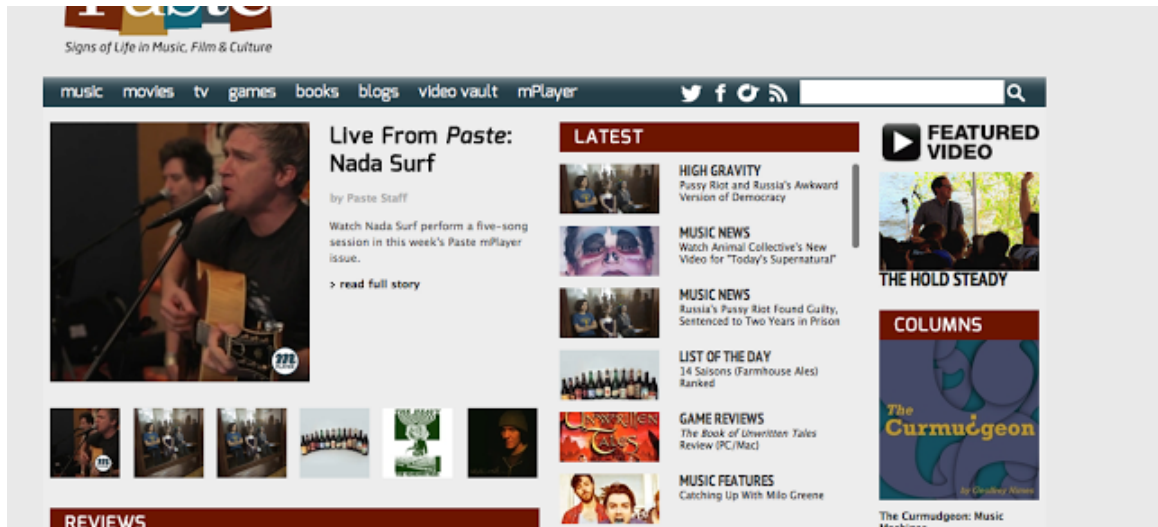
Paste
Signs of Life in Music, Film & Culture

music movies tv games books blogs video vault mPlayer

Live From *Paste*: Nada Surf

by Paste Staff

Watch Nada Surf perform a five-song session in this week's Paste mPlayer issue.

> read full story

LATEST

HIGH GRAVITY
Pussy Riot and Russia's Awkward Version of Democracy

MUSIC NEWS
Watch Animal Collective's New Video for "Today's Supernatural"

MUSIC NEWS
Russia's Pussy Riot Found Guilty, Sentenced to Two Years in Prison

LIST OF THE DAY
14 Saisons (Farmhouse Ales) Ranked

GAME REVIEWS
*The Book of Unwritten Tales* Review (PC/Mac)

MUSIC FEATURES
Catching Up With Milo Greene

FEATURED VIDEO

THE HOLD STEADY

COLUMNS

The Curmudgeon

The Curmudgeon: Music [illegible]

REVIEWS